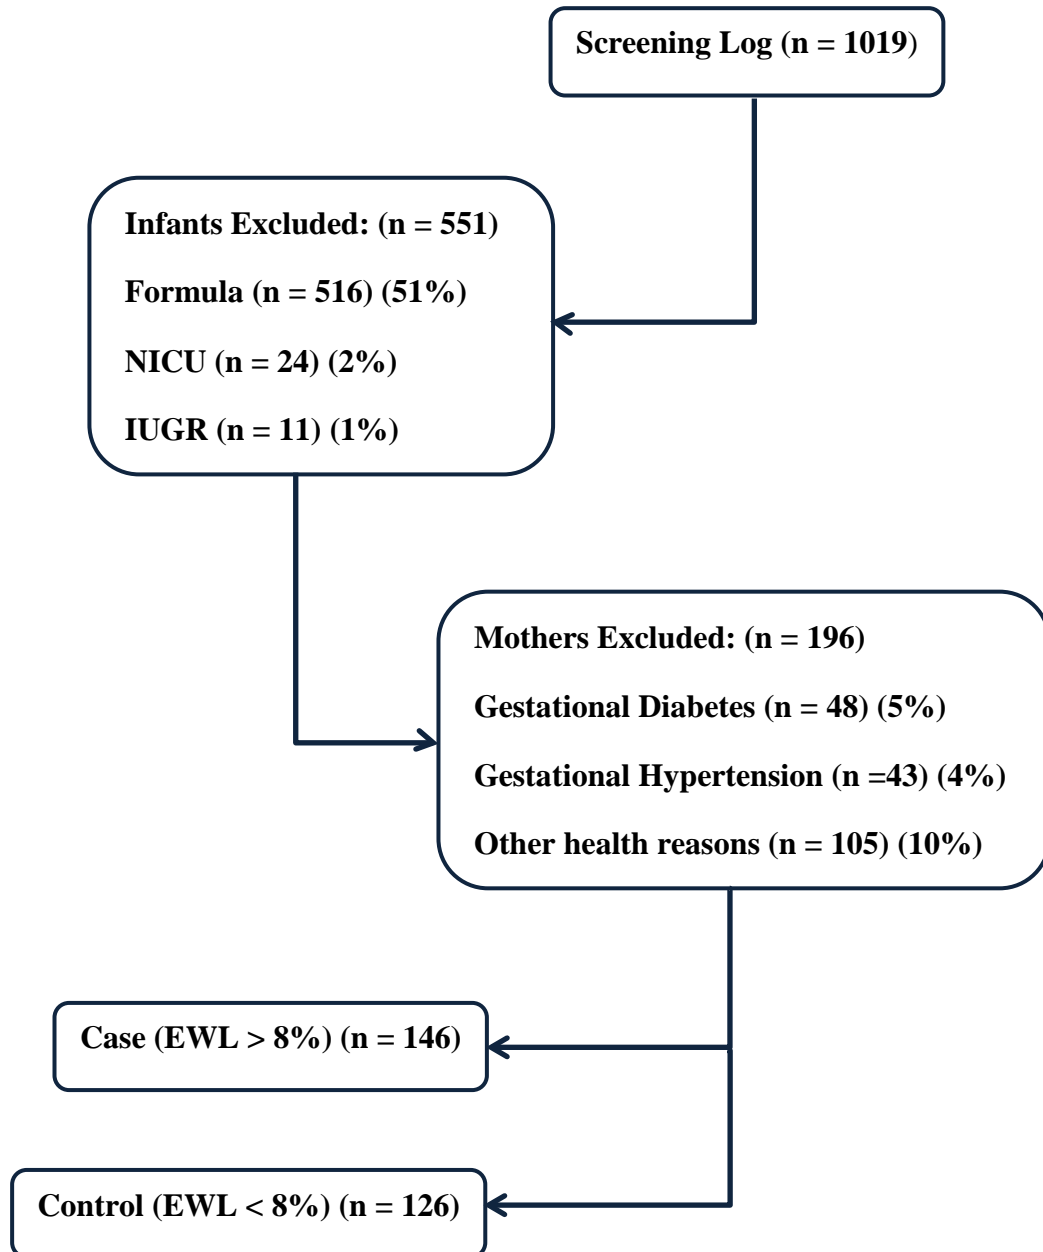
Screening Log (n = 1019)

Infants Excluded: (n = 551)

Formula (n = 516) (51%)

NICU (n = 24) (2%)

IUGR (n = 11) (1%)

Mothers Excluded: (n = 196)

Gestational Diabetes (n = 48) (5%)

Gestational Hypertension (n =43) (4%)

Other health reasons (n = 105) (10%)

Case (EWL > 8%) (n = 146)

Control (EWL < 8%) (n = 126)